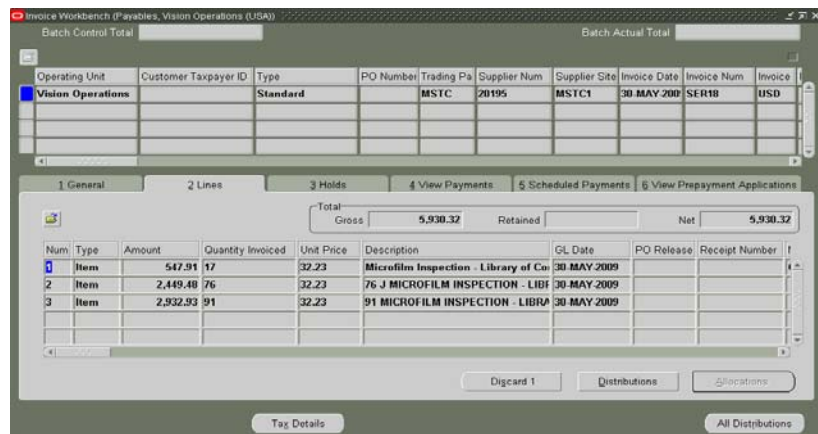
Invoice Workbench (Payables, Vision Operations (USA))

Batch Control Total

Batch Actual Total

| Operating Unit | Customer Taxpayer ID | Type | PO Number | Trading Pa | Supplier Num | Supplier Site | Invoice Date | Invoice Num | Invoice |
|---|---|---|---|---|---|---|---|---|---|
| Vision Operations | | Standard | | MSTC | 20195 | MSTC1 | 30-MAY-200 | SER18 | USD |
| | | | | | | | | | |
| | | | | | | | | | |
| | | | | | | | | | |

1 General | 2 Lines | 3 Holds | 4 View Payments | 5 Scheduled Payments | 6 View Prepayment Applications

Total
Gross 5,930.32 Retained Net 5,930.32

| Num | Type | Amount | Quantity Invoiced | Unit Price | Description | GL Date | PO Release | Receipt Number |
|---|---|---|---|---|---|---|---|---|
| 1 | Item | 547.91 | 17 | 32.23 | Microfilm Inspection - Library of Co | 30-MAY-2009 | | |
| 2 | Item | 2,449.48 | 76 | 32.23 | 76 J MICROFILM INSPECTION - LIBI | 30-MAY-2009 | | |
| 3 | Item | 2,932.93 | 91 | 32.23 | 91 MICROFILM INSPECTION - LIBRA | 30-MAY-2009 | | |
| | | | | | | | | |
| | | | | | | | | |

Discard 1 | Distributions | Allocations

Tax Details | All Distributions